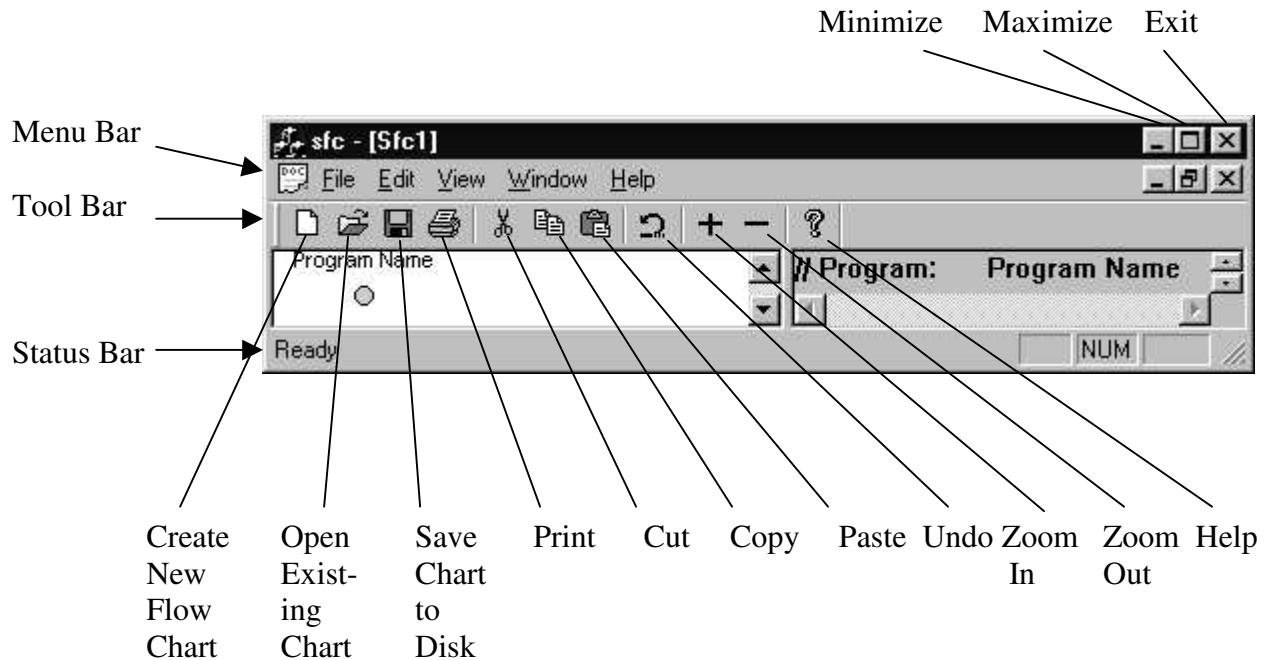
Minimize Maximize Exit

Menu Bar

Tool Bar

Status Bar

sfc - [Sfc1]

File Edit View Window Help

Program Name

// Program: Program Name

Ready

NUM

Create New Flow Chart

Open Existing Chart

Save Chart to Disk

Print

Cut

Copy

Paste

Undo

Zoom In

Zoom Out

Help